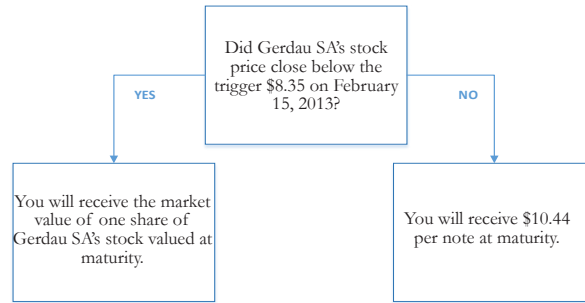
Did Gerdau SA's stock price close below the trigger $8.35 on February 15, 2013?

YES

NO

You will receive the market value of one share of Gerdau SA's stock valued at maturity.

You will receive $10.44 per note at maturity.